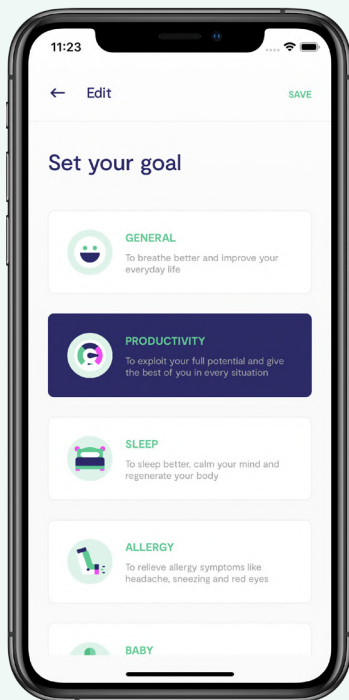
11:23

← Edit

SAVE

Set your goal

GENERAL
To breathe better and improve your everyday life

PRODUCTIVITY
To exploit your full potential and give the best of you in every situation

SLEEP
To sleep better, calm your mind and regenerate your body

ALLERGY
To relieve allergy symptoms like headache, sneezing and red eyes

BABY